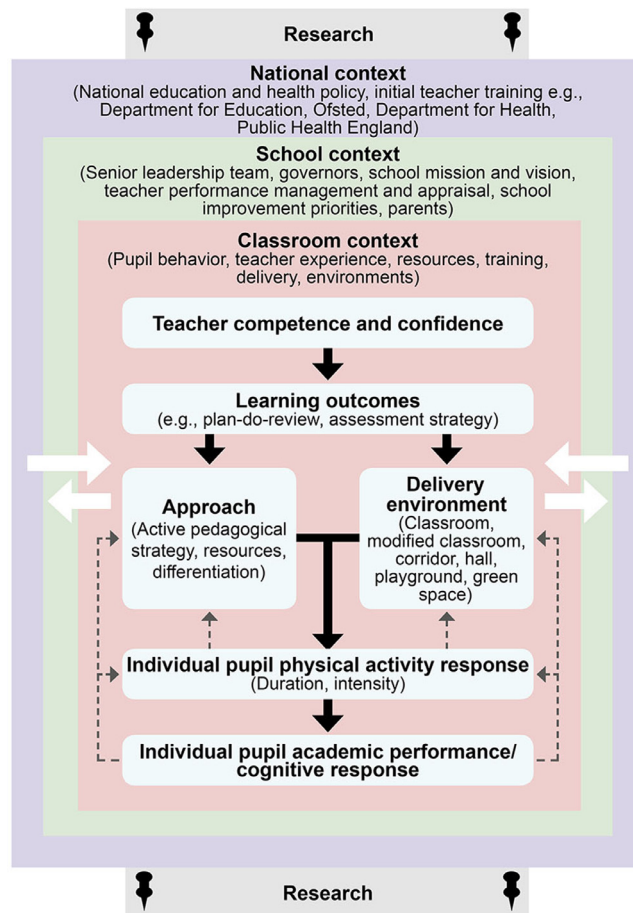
Research

National context
(National education and health policy, initial teacher training e.g., Department for Education, Ofsted, Department for Health, Public Health England)

School context
(Senior leadership team, governors, school mission and vision, teacher performance management and appraisal, school improvement priorities, parents)

Classroom context
(Pupil behavior, teacher experience, resources, training, delivery, environments)

Teacher competence and confidence

Learning outcomes
(e.g., plan-do-review, assessment strategy)

Approach
(Active pedagogical strategy, resources, differentiation)

Delivery environment
(Classroom, modified classroom, corridor, hall, playground, green space)

Individual pupil physical activity response
(Duration, intensity)

Individual pupil academic performance/ cognitive response

Research